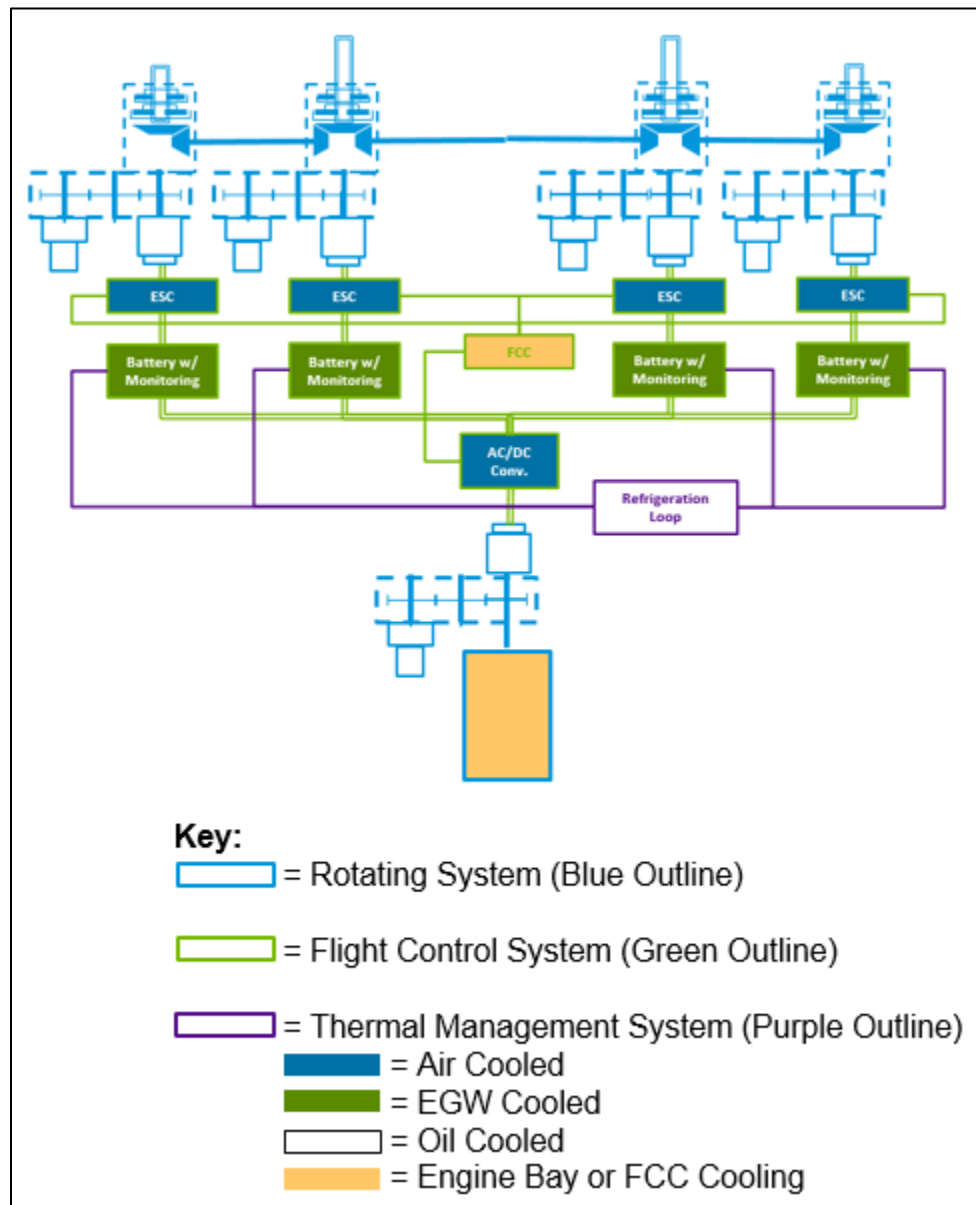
ESC
ESC
ESC
ESC

Battery w/ Monitoring
Battery w/ Monitoring
FCC
Battery w/ Monitoring
Battery w/ Monitoring

AC/DC Conv.

Refrigeration Loop

Key:
= Rotating System (Blue Outline)

= Flight Control System (Green Outline)

= Thermal Management System (Purple Outline)
= Air Cooled
= EGW Cooled
= Oil Cooled
= Engine Bay or FCC Cooling